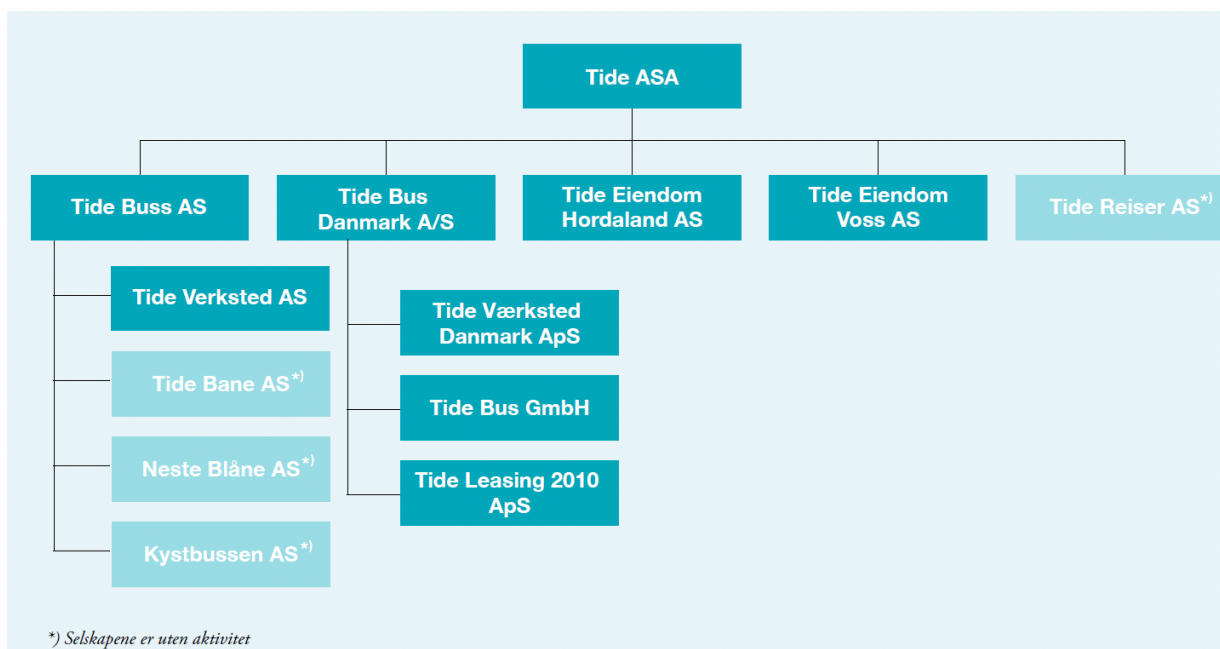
Tide ASA

Tide Buss AS

Tide Bus Danmark A/S

Tide Eiendom Hordaland AS

Tide Eiendom Voss AS

Tide Reiser AS*)

Tide Verksted AS

Tide Bane AS*)

Neste Blåne AS*)

Kystbussen AS*)

Tide Værksted Danmark ApS

Tide Bus GmbH

Tide Leasing 2010 ApS

*) Selskapene er uten aktivitet